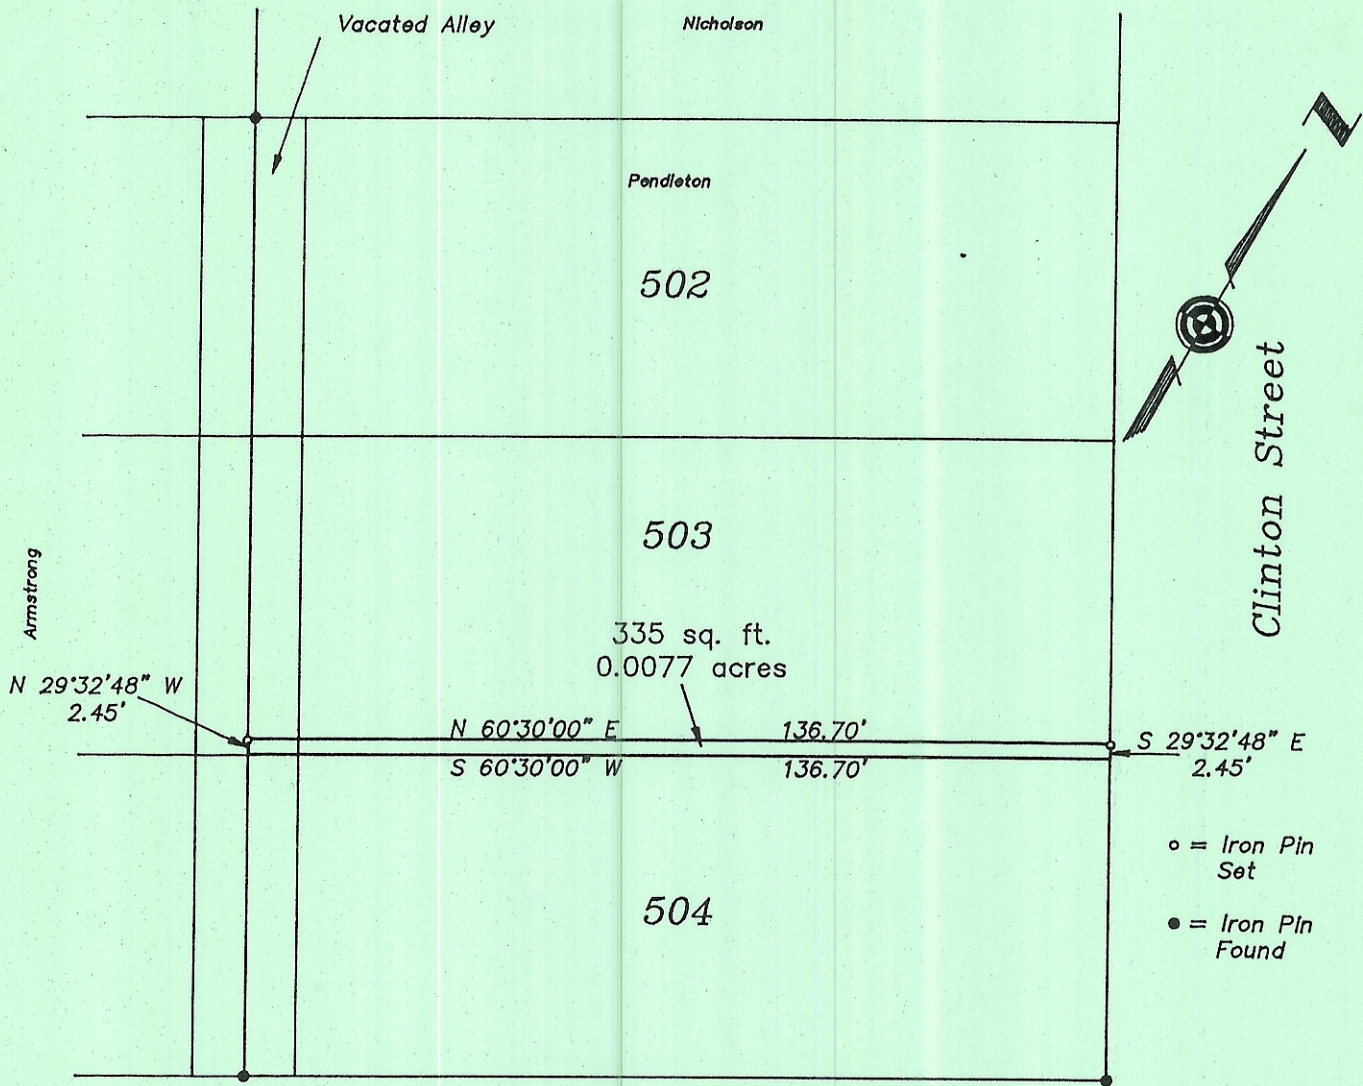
Vacated Alley

Nicholson

Pendleton

502

Clinton Street

N

503

Armstrong

335 sq. ft.
0.0077 acres

N 29°32'48" W
2.45'

N 60°30'00" E 136.70'

S 60°30'00" W 136.70'

S 29°32'48" E
2.45'

504

○ = Iron Pin Set

● = Iron Pin Found